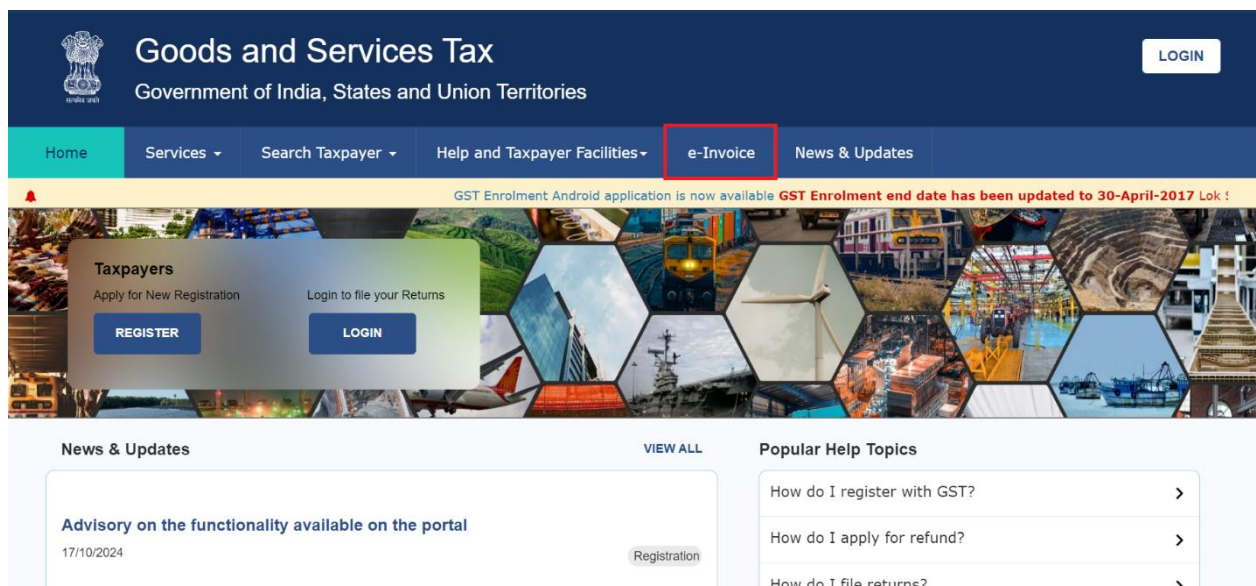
Goods and Services Tax
Government of India, States and Union Territories

LOGIN

Home | Services ▾ | Search Taxpayer ▾ | Help and Taxpayer Facilities ▾ | e-Invoice | News & Updates

GST Enrolment Android application is now available GST Enrolment end date has been updated to 30-April-2017 Lok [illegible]

Taxpayers
Apply for New Registration
REGISTER
Login to file your Returns
LOGIN

News & Updates
VIEW ALL

Advisory on the functionality available on the portal
17/10/2024
Registration

Popular Help Topics
How do I register with GST? >
How do I apply for refund? >
How do I file returns? >